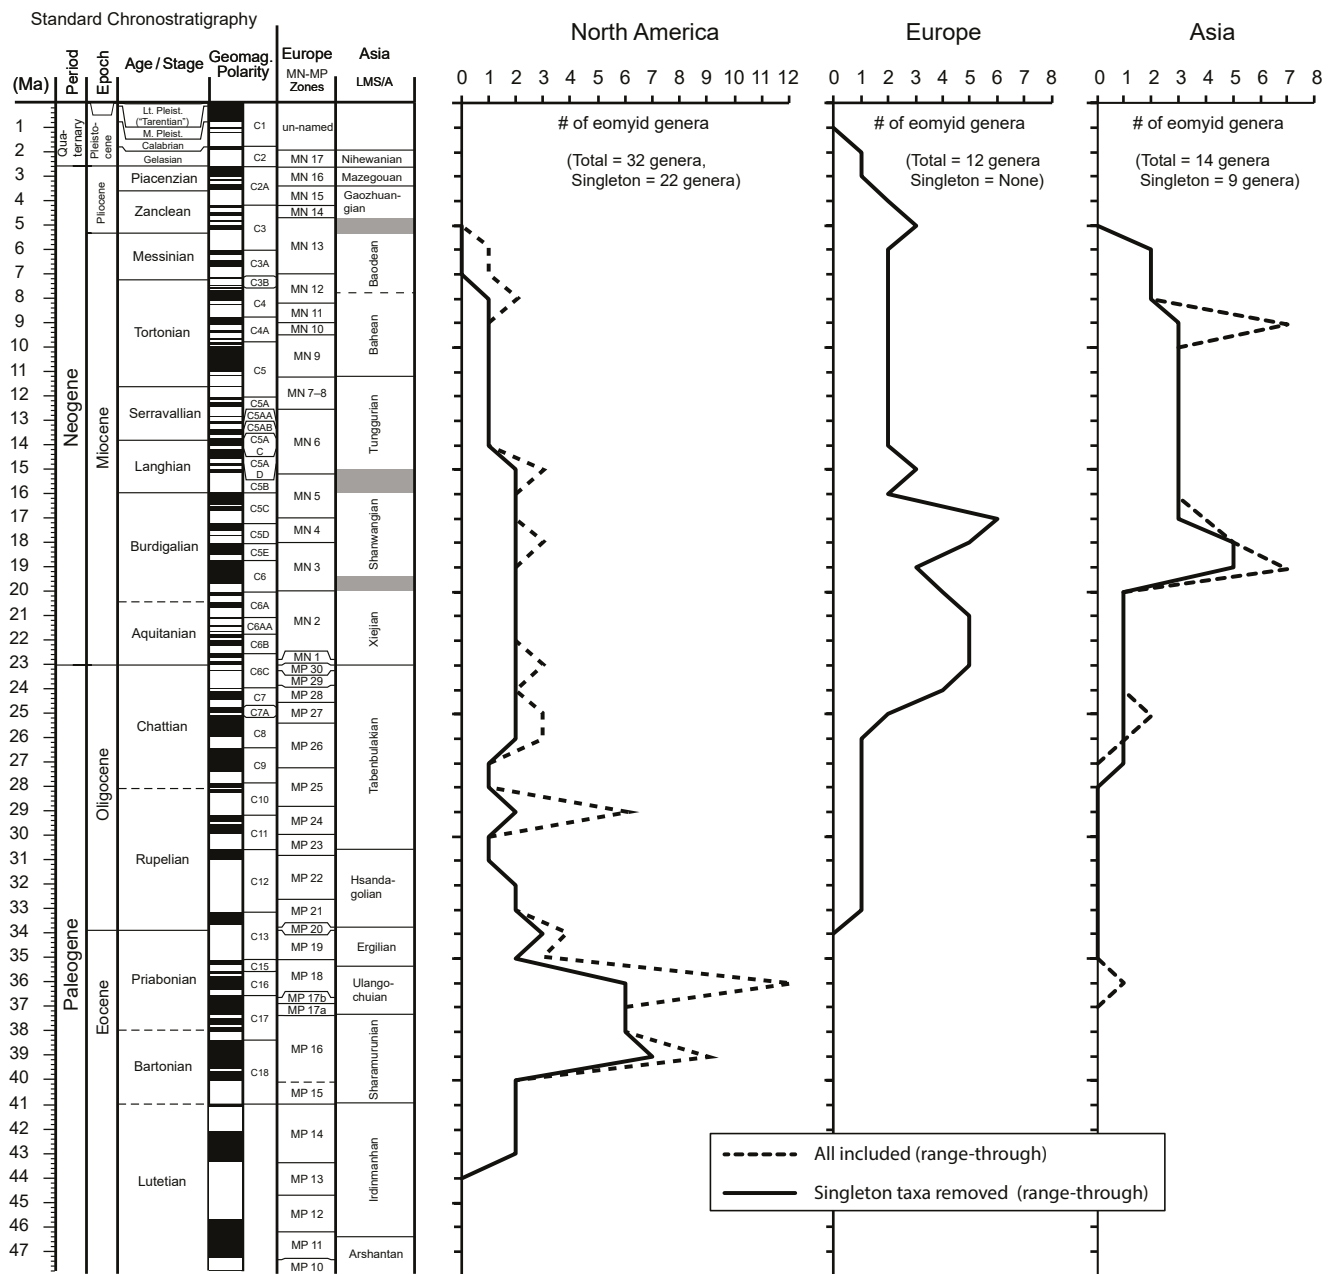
Standard Chronostratigraphy

| (Ma) | Period | Epoch | Age / Stage | Geomag. Polarity | Europe MN-MP Zones | Asia LMS/A |
|---|---|---|---|---|---|---|
| 1 | Quaternary | Pleistocene | Lt. Pleist. ("Tarentian") M. Pleist. Calabrian | C1 | un-named | |
| 2 | | | Gelasian | C2 | MN 17 | Nihewanian |
| 3 | Neogene | Pliocene | Piacenzian | C2A | MN 16 | Mazegouan |
| 4 | | | Zanclean | | MN 15 MN 14 | Gaozhuangian |
| 5 | | | | C3 | | |
| 6 | | Miocene | Messinian | C3A | MN 13 | Baodean |
| 7 | | | | C3B | | |
| 8 | | | Tortonian | C4 | MN 12 | |
| 9 | | | | C4A | MN 11 MN 10 | Bahean |
| 10 | | | | C5 | MN 9 | |
| 12 | | | Serravallian | C5A C5AA C5AB C5AC | MN 7–8 | Tunggurian |
| 14 | | | Langhian | C5AD C5B | MN 6 | |
| 16 | | | Burdigalian | C5C C5D C5E C6 | MN 5 MN 4 MN 3 | Shanwangian |
| 21 | | | Aquitanian | C6A C6AA C6B | MN 2 | Xiejian |
| 23 | Paleogene | Oligocene | Chattian | C6C C7 C7A C8 C9 | MN 1 MP 30 MP 29 MP 28 MP 27 MP 26 | Tabenbulakian |
| 28 | | | Rupelian | C10 C11 C12 | MP 25 MP 24 MP 23 MP 22 MP 21 | Hsandagolian |
| 34 | | Eocene | Priabonian | C13 C15 C16 C17 | MP 20 MP 19 MP 18 MP 17b MP 17a | Ergilian Ulangochuian |
| 38 | | | Bartonian | C18 | MP 16 MP 15 | Sharamurunian |
| 41 | | | Lutetian | | MP 14 MP 13 MP 12 MP 11 MP 10 | Irdinmanhan Arshantan |

North America
0 1 2 3 4 5 6 7 8 9 10 11 12
# of eomyid genera
(Total = 32 genera, Singleton = 22 genera)

Europe
0 1 2 3 4 5 6 7 8
# of eomyid genera
(Total = 12 genera Singleton = None)

Asia
0 1 2 3 4 5 6 7 8
# of eomyid genera
(Total = 14 genera Singleton = 9 genera)

All included (range-through)
Singleton taxa removed (range-through)